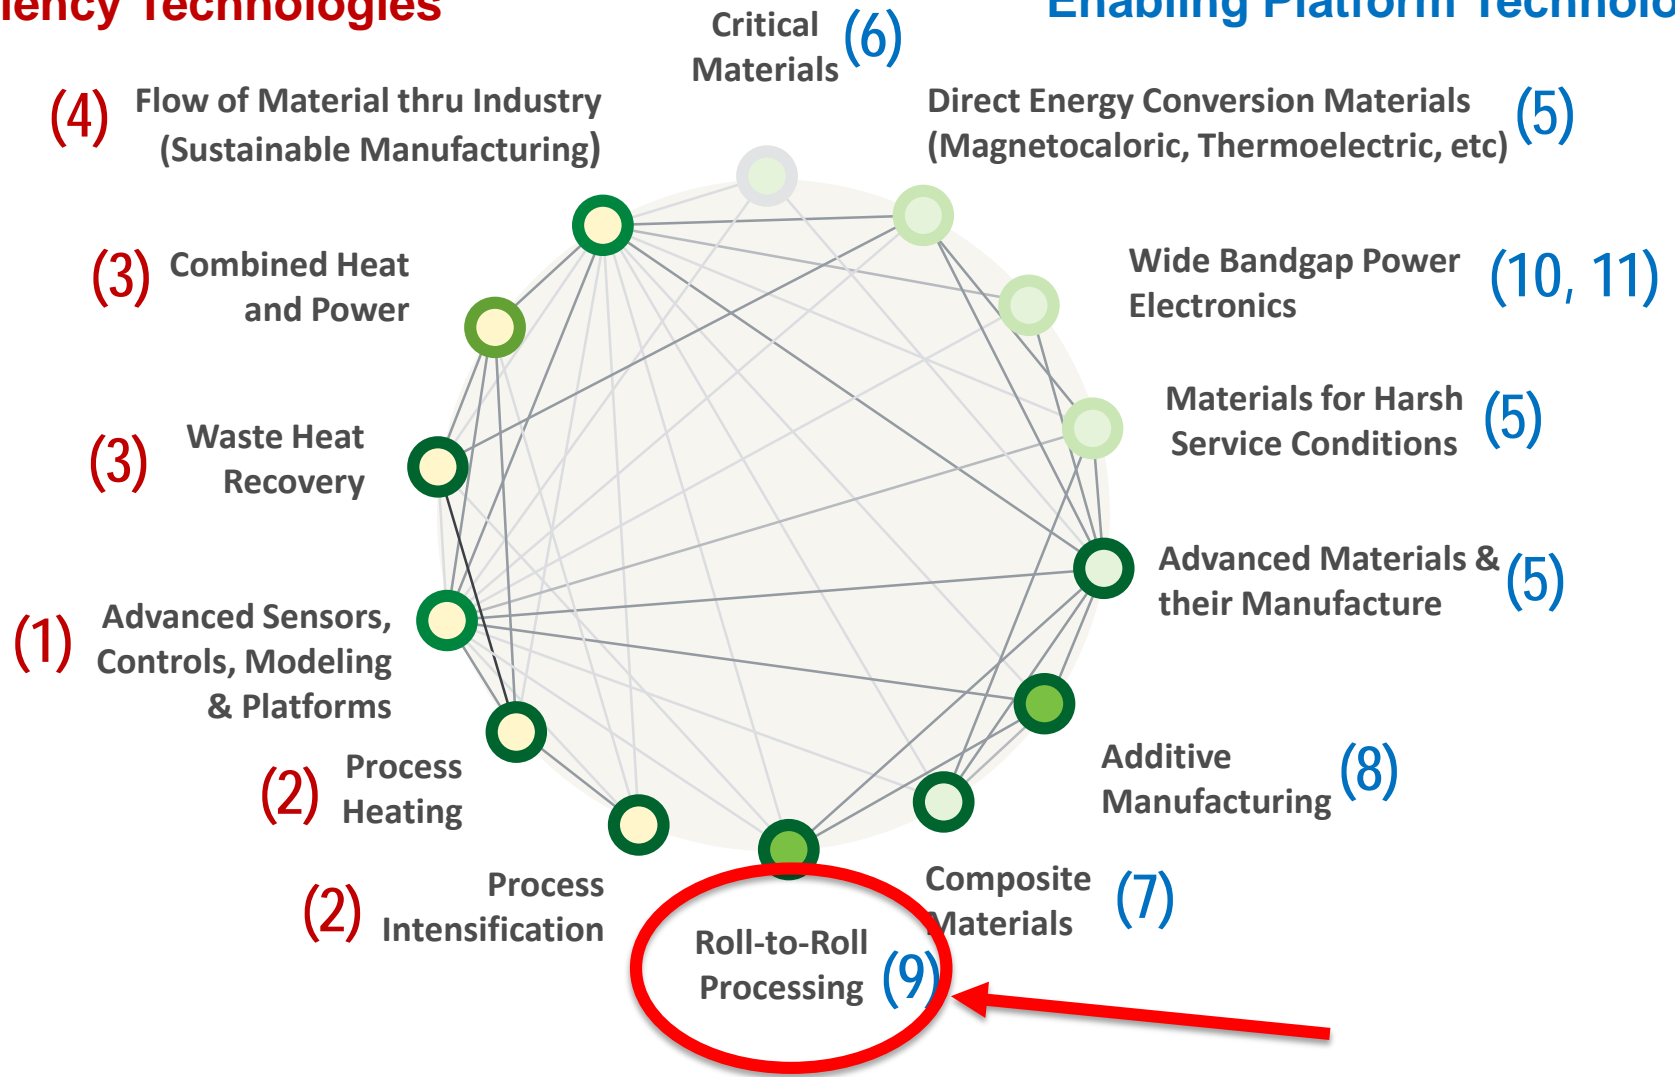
iency Technologies

Critical Materials (6)

Enabling Platform Technolo

(4) Flow of Material thru Industry (Sustainable Manufacturing)

Direct Energy Conversion Materials (Magnetocaloric, Thermoelectric, etc) (5)

(3) Combined Heat and Power

Wide Bandgap Power Electronics (10, 11)

Materials for Harsh Service Conditions (5)

(3) Waste Heat Recovery

Advanced Materials & their Manufacture (5)

(1) Advanced Sensors, Controls, Modeling & Platforms

(2) Process Heating

Additive Manufacturing (8)

(2) Process Intensification

Composite Materials (7)

Roll-to-Roll Processing (9)